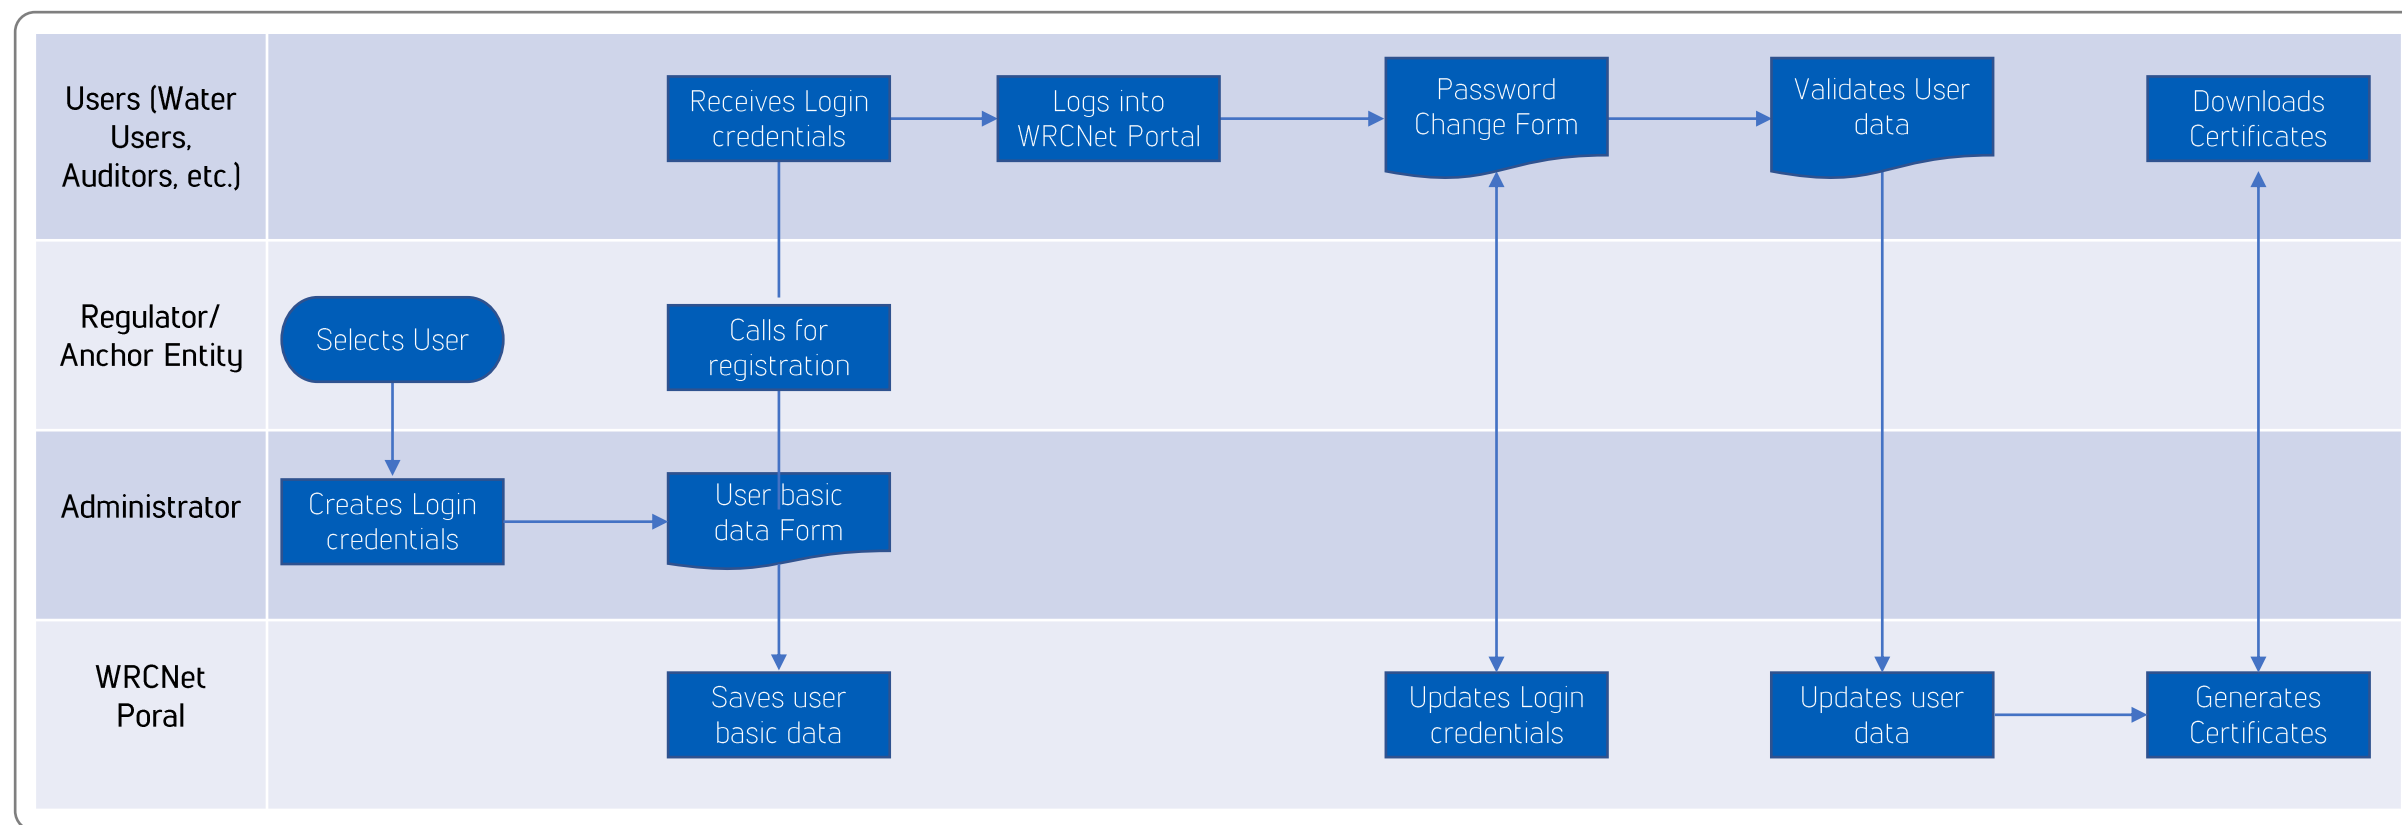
Users (Water Users, Auditors, etc.)

Receives Login credentials

Logs into WRCNet Portal

Password Change Form

Validates User data

Downloads Certificates

Regulator/ Anchor Entity

Selects User

Calls for registration

Administrator

Creates Login credentials

User basic data Form

WRCNet Poral

Saves user basic data

Updates Login credentials

Updates user data

Generates Certificates